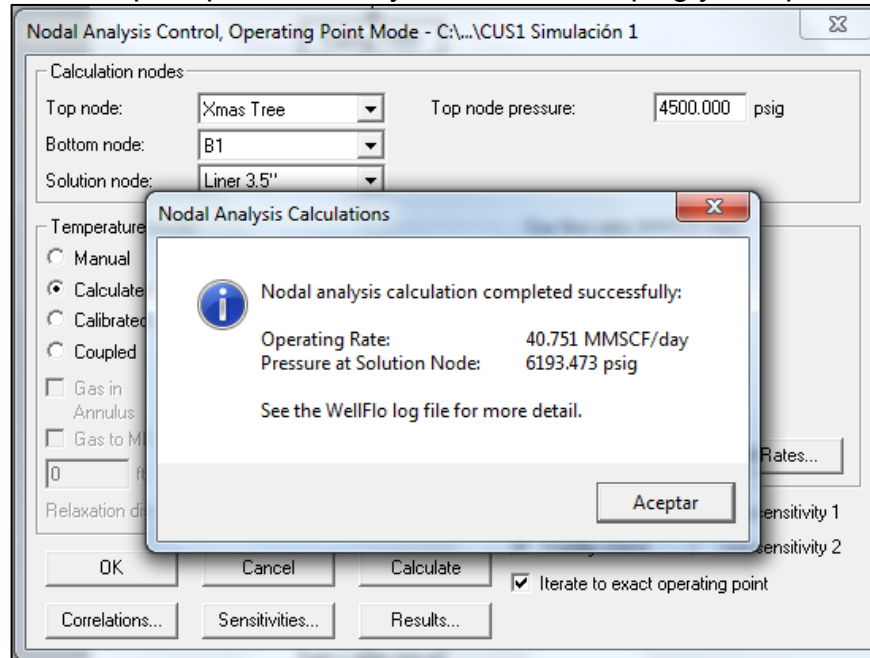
Nodal Analysis Control, Operating Point Mode - C:\...\CUS1 Simulación 1

Calculation nodes
Top node: Xmas Tree
Top node pressure: 4500.000 psig
Bottom node: B1
Solution node: Liner 3.5''

Temperature
Manual
Calculate
Calibrated
Coupled
Gas in Annulus
Gas to M
0
Relaxation di

Nodal Analysis Calculations

Nodal analysis calculation completed successfully:

Operating Rate: 40.751 MMSCF/day
Pressure at Solution Node: 6193.473 psig

See the WellFlo log file for more detail.

Aceptar

Rates...
ensitivity 1
ensitivity 2

OK
Cancel
Calculate
Iterate to exact operating point
Correlations...
Sensitivities...
Results...